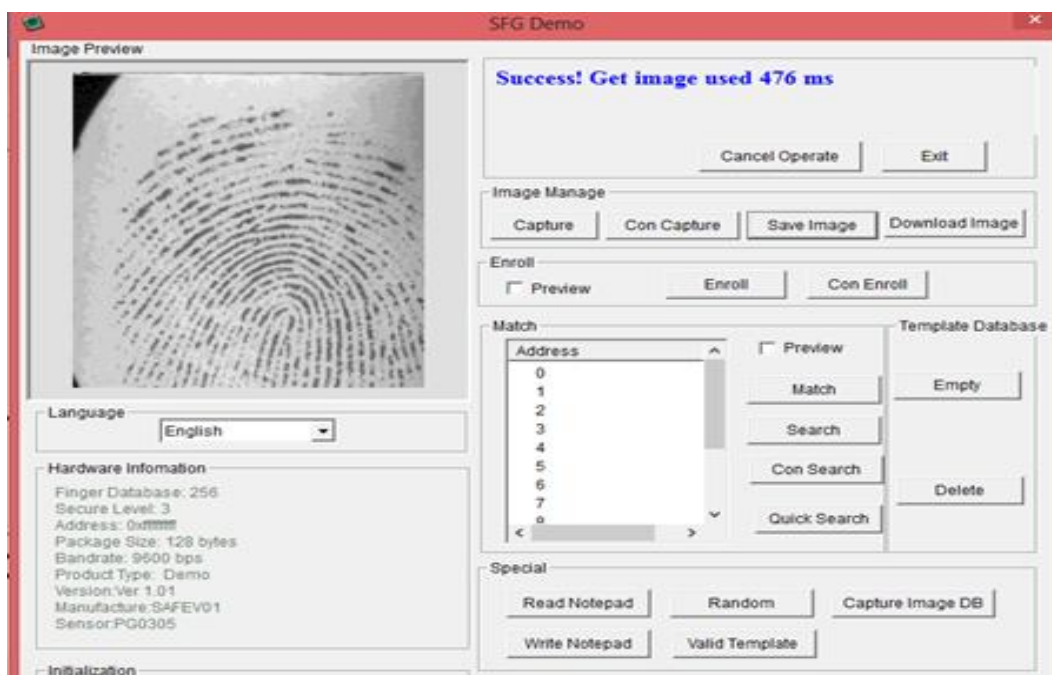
SFG Demo

Image Preview

Success! Get image used 476 ms

Cancel Operate
Exit

Image Manage
Capture
Con Capture
Save Image
Download Image

Enroll
Preview
Enroll
Con Enroll

Match
Address
0
1
2
3
4
5
6
7
Preview
Match
Search
Con Search
Quick Search

Template Database
Empty
Delete

Language
English

Hardware Infomation
Finger Database: 256
Secure Level: 3
Address: 0xffffffff
Package Size: 128 bytes
Bandrate: 9600 bps
Product Type: Demo
Version:Ver 1.01
Manufacture:S4FEV01
Sensor:PG0305

Special
Read Notepad
Random
Capture Image DB
Write Notepad
Valid Template

Initialization